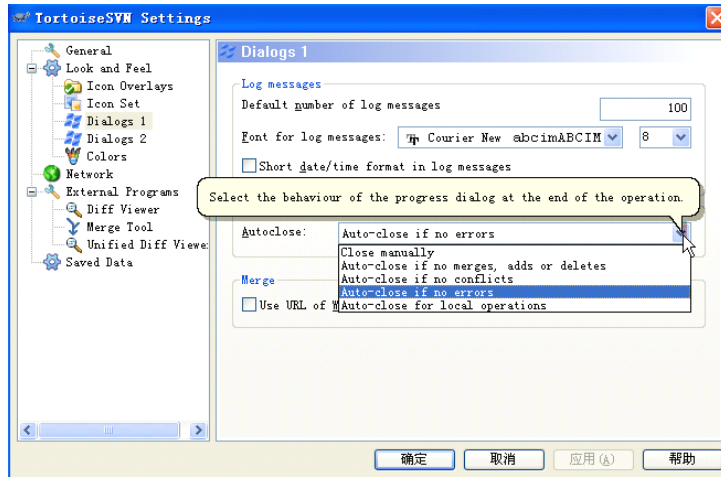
TortoiseSVN Settings

General
Look and Feel
Icon Overlays
Icon Set
Dialogs 1
Dialogs 2
Colors
Network
External Programs
Diff Viewer
Merge Tool
Unified Diff Viewe
Saved Data

Dialogs 1

Log messages
Default number of log messages
100
Font for log messages: Courier New abcimABCIM 8
Short date/time format in log messages

Select the behaviour of the progress dialog at the end of the operation.

Autoclose: Auto-close if no errors
Close manually
Auto-close if no merges, adds or deletes
Auto-close if no conflicts
Auto-close if no errors
Auto-close for local operations

Merge
Use URL of W

确定 取消 应用(A) 帮助